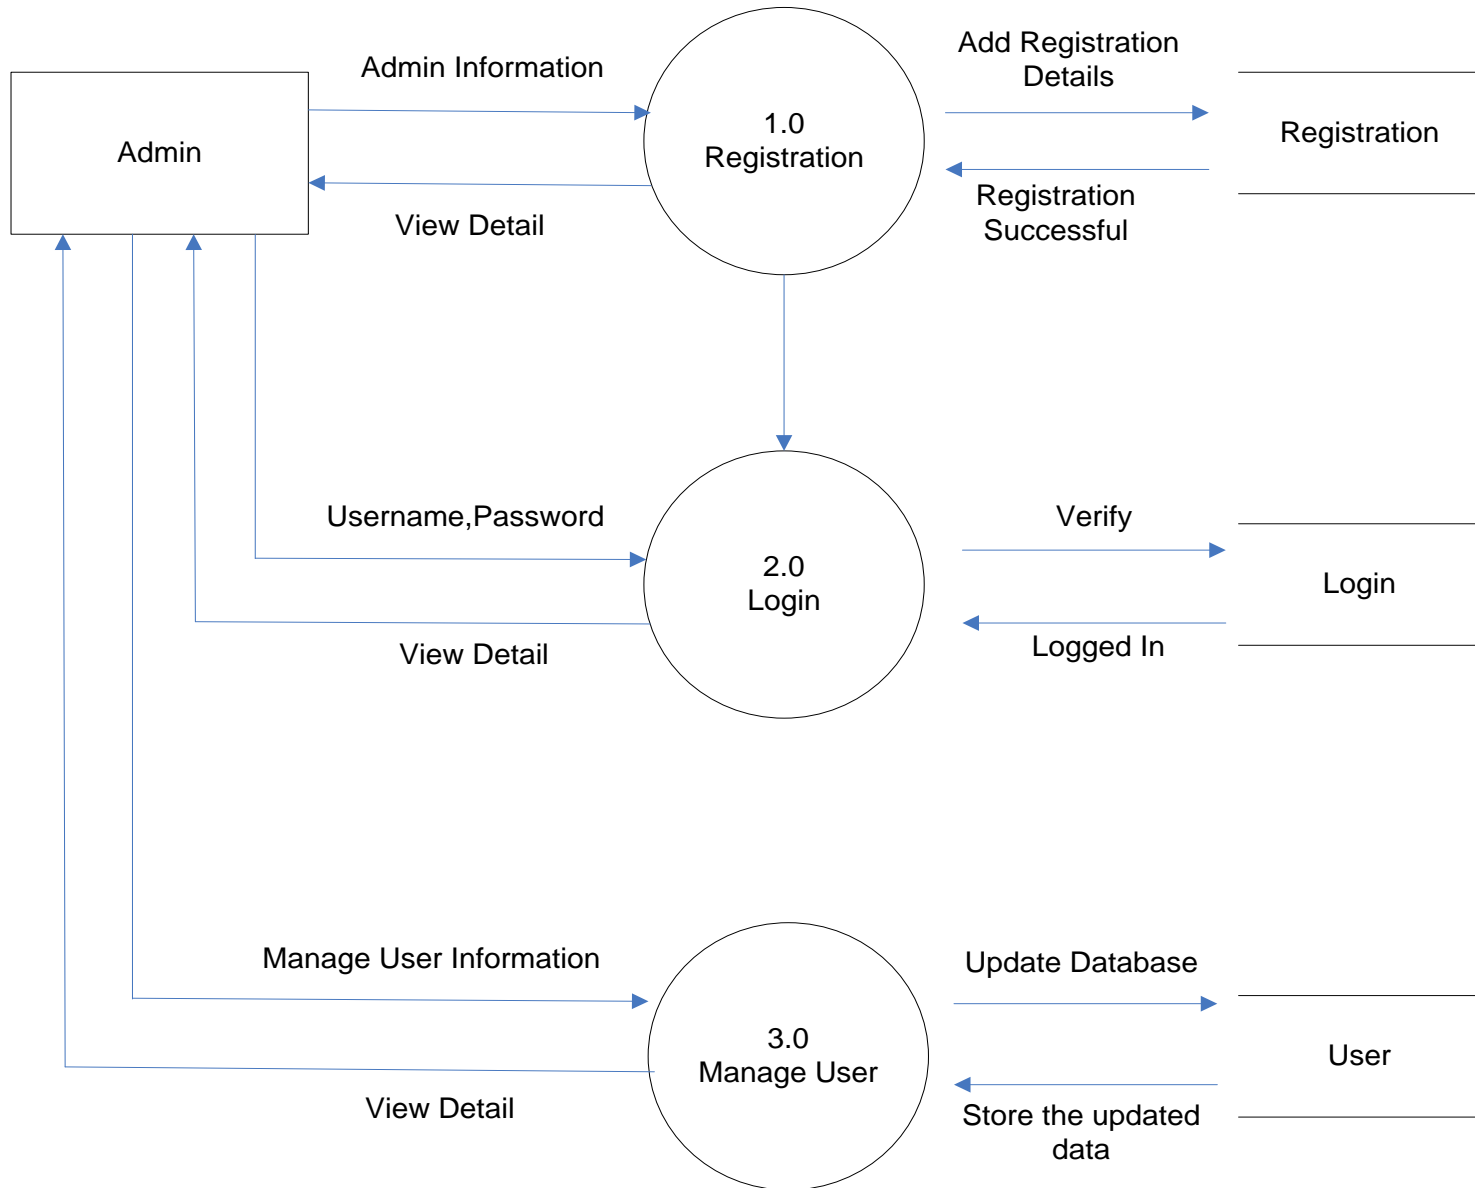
Admin

Admin Information

View Detail

1.0
Registration

Add Registration Details

Registration Successful

Registration

Username,Password

View Detail

2.0
Login

Verify

Logged In

Login

Manage User Information

View Detail

3.0
Manage User

Update Database

Store the updated data

User